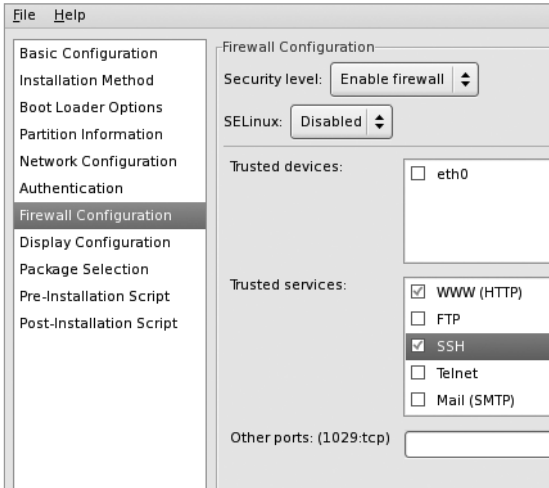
File Help

Basic Configuration
Installation Method
Boot Loader Options
Partition Information
Network Configuration
Authentication
Firewall Configuration
Display Configuration
Package Selection
Pre-Installation Script
Post-Installation Script

Firewall Configuration

Security level: Enable firewall

SELinux: Disabled

Trusted devices:
☐ eth0

Trusted services:
☑ WWW (HTTP)
☐ FTP
☑ SSH
☐ Telnet
☐ Mail (SMTP)

Other ports: (1029:tcp)